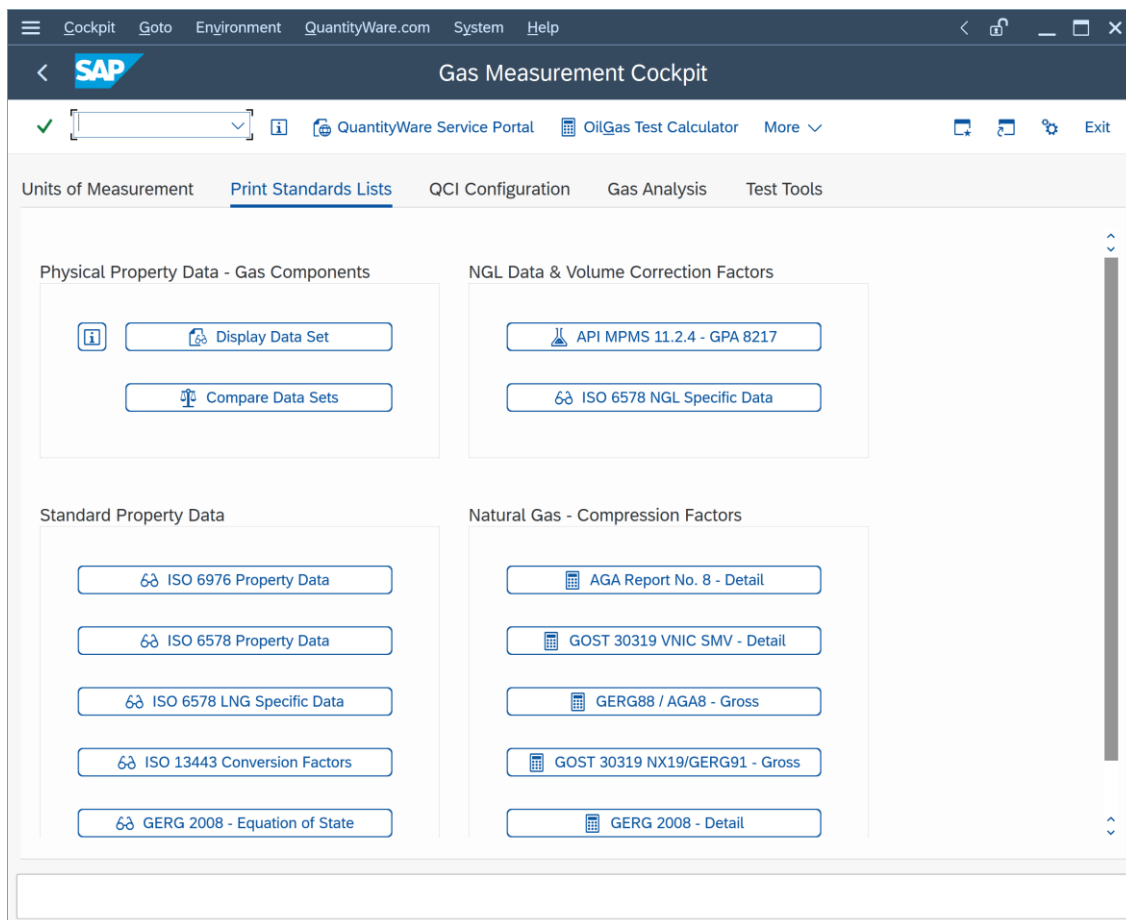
Cockpit Goto Environment QuantityWare.com System Help

SAP

Gas Measurement Cockpit

QuantityWare Service Portal OilGas Test Calculator More Exit

Units of Measurement Print Standards Lists QCI Configuration Gas Analysis Test Tools

Physical Property Data - Gas Components

Display Data Set

Compare Data Sets

NGL Data & Volume Correction Factors

API MPMS 11.2.4 - GPA 8217

ISO 6578 NGL Specific Data

Standard Property Data

ISO 6976 Property Data

ISO 6578 Property Data

ISO 6578 LNG Specific Data

ISO 13443 Conversion Factors

GERG 2008 - Equation of State

Natural Gas - Compression Factors

AGA Report No. 8 - Detail

GOST 30319 VNIC SMV - Detail

GERG88 / AGA8 - Gross

GOST 30319 NX19/GERG91 - Gross

GERG 2008 - Detail